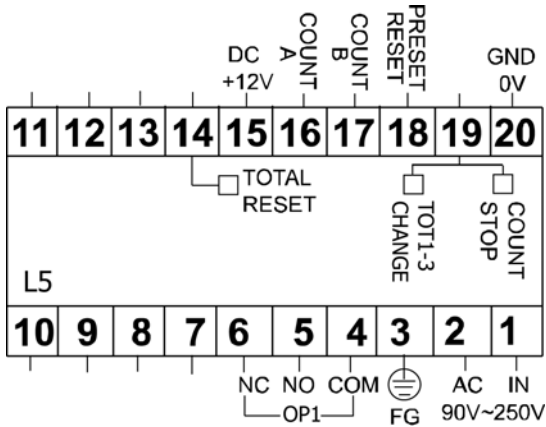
DC +12V
COUNT A
COUNT B
PRESET RESET
GND 0V

| 11 | 12 | 13 | 14 | 15 | 16 | 17 | 18 | 19 | 20 |

TOTAL RESET
TOT1-3 CHANGE
COUNT STOP

L5

| 10 | 9 | 8 | 7 | 6 | 5 | 4 | 3 | 2 | 1 |

NC NO COM
OP1
FG
AC IN
90V~250V